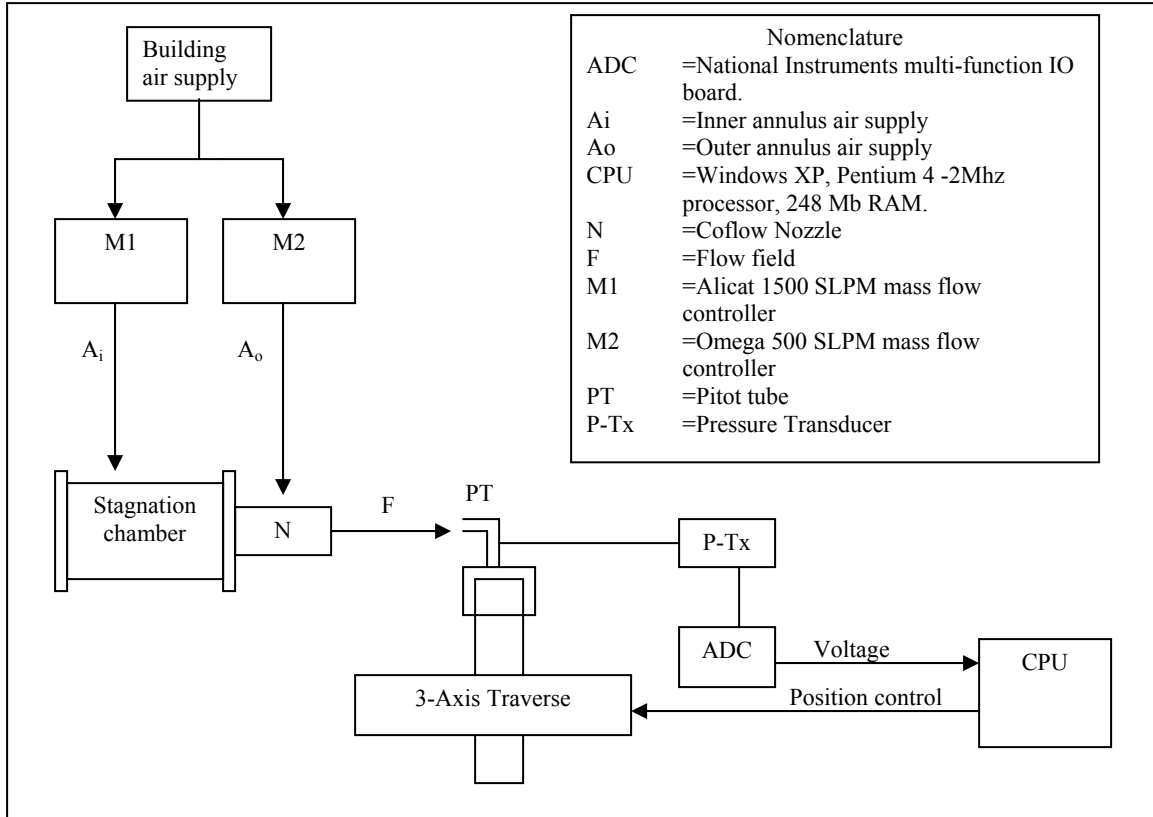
Building air supply

M1

M2

$A_i$

$A_o$

Stagnation chamber

N

F

PT

P-Tx

ADC

Voltage

CPU

3-Axis Traverse

Position control

Nomenclature

| | |
|---|---|
| ADC | =National Instruments multi-function IO board. |
| Ai | =Inner annulus air supply |
| Ao | =Outer annulus air supply |
| CPU | =Windows XP, Pentium 4 -2Mhz processor, 248 Mb RAM. |
| N | =Coflow Nozzle |
| F | =Flow field |
| M1 | =Alicat 1500 SLPM mass flow controller |
| M2 | =Omega 500 SLPM mass flow controller |
| PT | =Pitot tube |
| P-Tx | =Pressure Transducer |